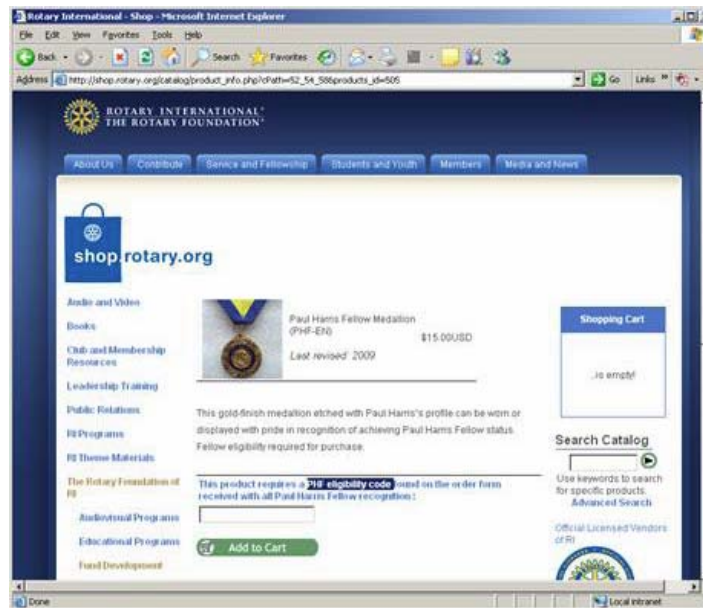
Rotary International - Shop - Microsoft Internet Explorer

File Edit View Favorites Tools Help

Back Search Favorites

Address http://shop.rotary.org/catalog/product_info.php?cPath=52_54_58&products_id=505

Go Links

ROTARY INTERNATIONAL®
THE ROTARY FOUNDATION®

About Us | Contribute | Service and Fellowship | Students and Youth | Members | Media and News

shop.rotary.org

Audio and Video

Books

Club and Membership Resources

Leadership Training

Public Relations

RI Programs

RI Theme Materials

The Rotary Foundation of RI

Audiovisual Programs

Educational Programs

Fund Development

Paul Harris Fellow Medallion (PHF-EN)

$15.00USD

Last revised: 2009

This gold-finish medallion etched with Paul Harris's profile can be worn or displayed with pride in recognition of achieving Paul Harris Fellow status. Fellow eligibility required for purchase.

This product requires a PHF eligibility code found on the order form received with all Paul Harris Fellow recognition :

Add to Cart

Shopping Cart

...is empty!

Search Catalog

Use keywords to search for specific products.
Advanced Search

Official Licensed Vendors of RI

Done

Local intranet